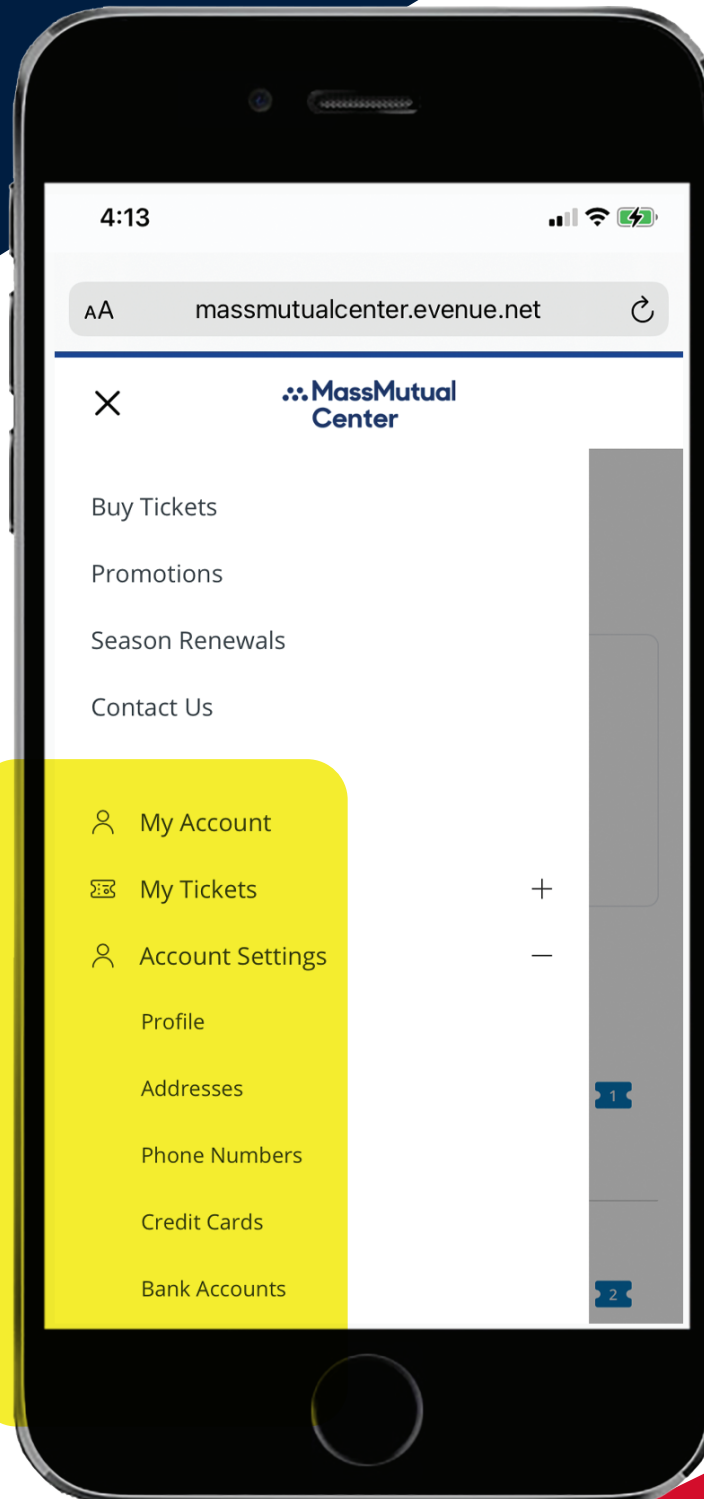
4:13

AA massmutualcenter.evenue.net

MassMutual Center

Buy Tickets

Promotions

Season Renewals

Contact Us

My Account

My Tickets +

Account Settings −

Profile

Addresses

Phone Numbers

Credit Cards

Bank Accounts

1

2